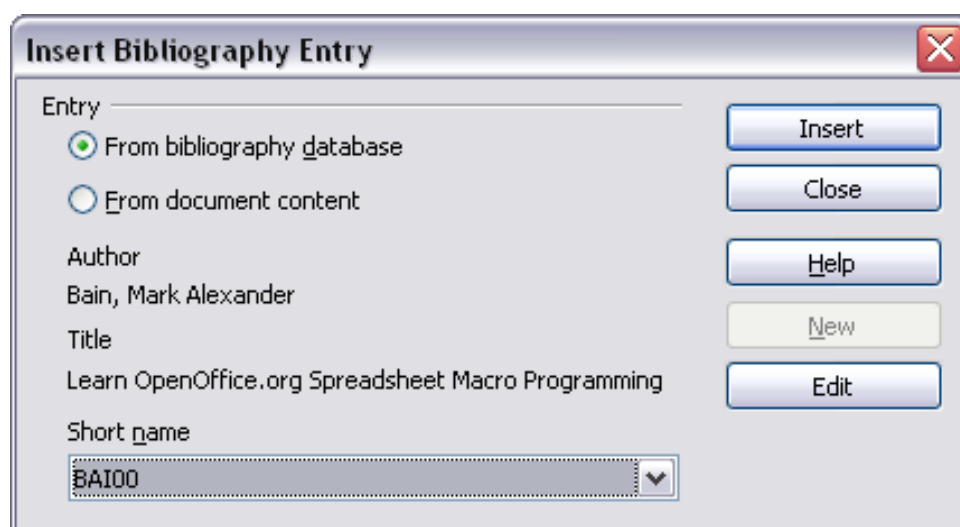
Insert Bibliography Entry

Entry

From bibliography database

From document content

Author

Bain, Mark Alexander

Title

Learn OpenOffice.org Spreadsheet Macro Programming

Short name

BAI00

Insert

Close

Help

New

Edit